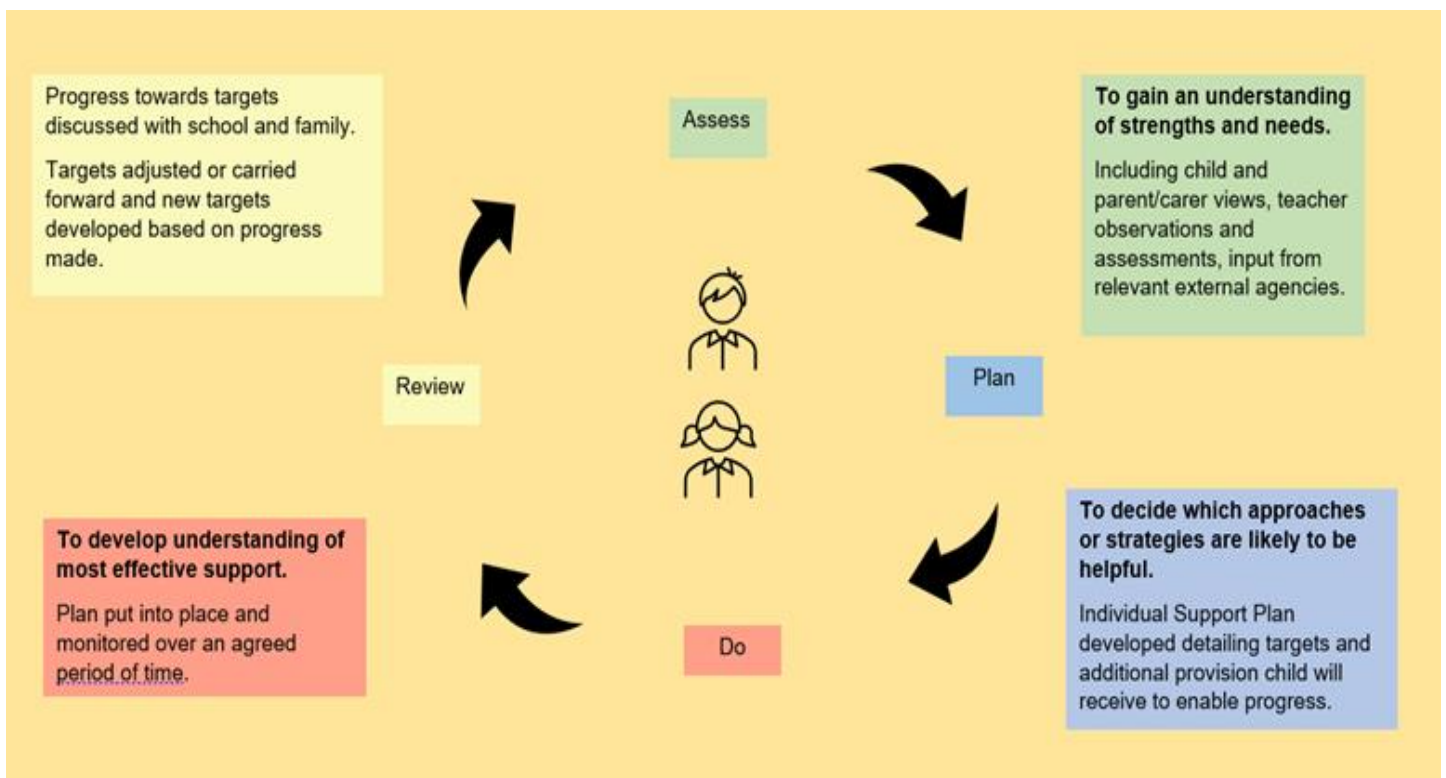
Progress towards targets discussed with school and family.

Targets adjusted or carried forward and new targets developed based on progress made.

Assess

**To gain an understanding of strengths and needs.**

Including child and parent/carer views, teacher observations and assessments, input from relevant external agencies.

Review

Plan

**To develop understanding of most effective support.**

Plan put into place and monitored over an agreed period of time.

Do

**To decide which approaches or strategies are likely to be helpful.**

Individual Support Plan developed detailing targets and additional provision child will receive to enable progress.